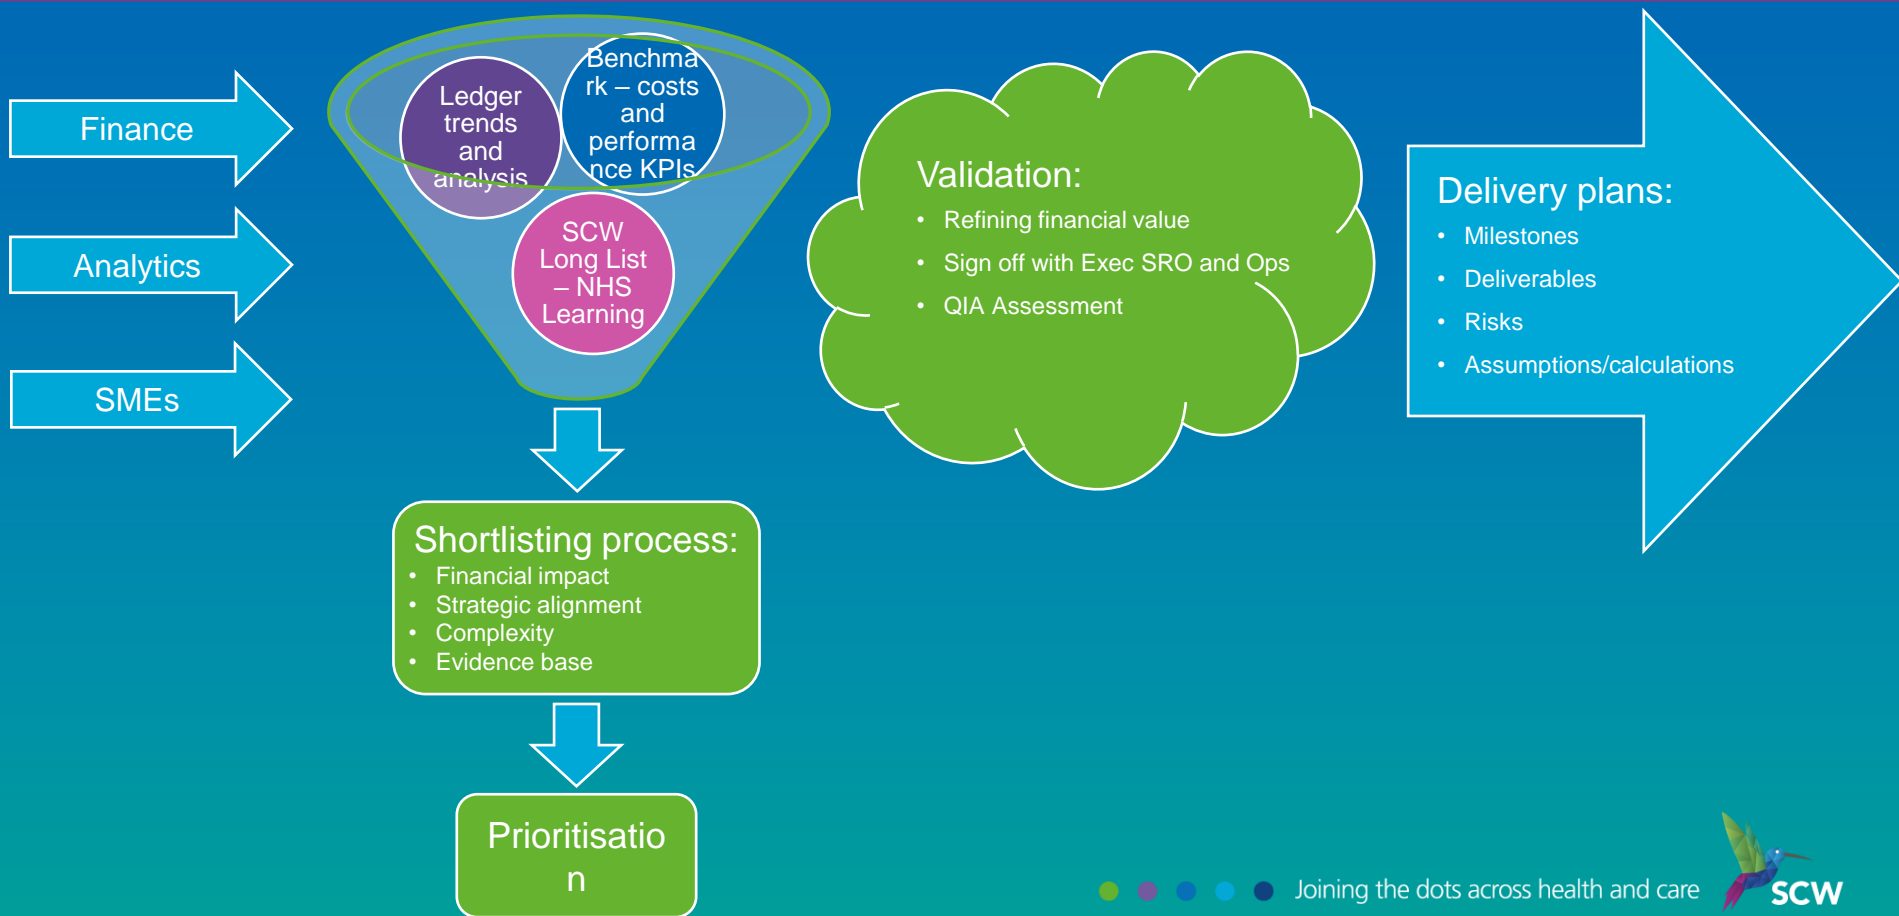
Finance

Analytics

SMEs

Ledger trends and analysis

Benchmark – costs and performance KPIs

SCW Long List – NHS Learning

Shortlisting process:
- Financial impact
- Strategic alignment
- Complexity
- Evidence base

Prioritisation

Validation:
- Refining financial value
- Sign off with Exec SRO and Ops
- QIA Assessment

Delivery plans:
- Milestones
- Deliverables
- Risks
- Assumptions/calculations

Joining the dots across health and care

SCW